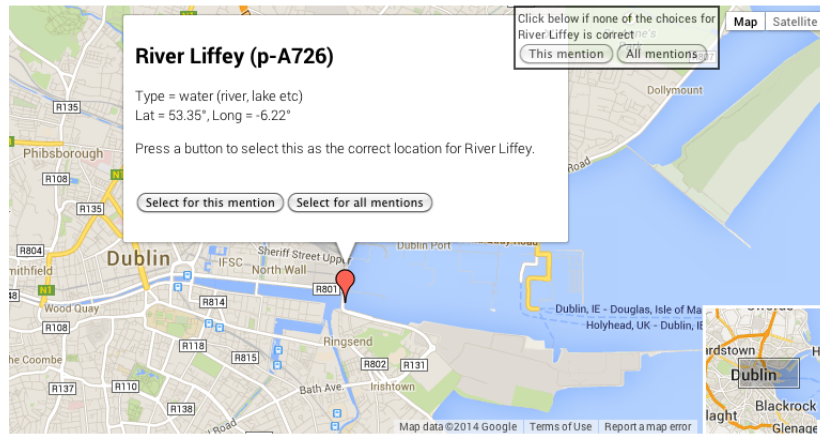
River Liffey (p-A726)

Type = water (river, lake etc)
Lat = 53.35°, Long = -6.22°

Press a button to select this as the correct location for River Liffey.

Select for this mention Select for all mentions

Click below if none of the choices for River Liffey is correct

This mention All mentions

Map Satellite

R135
Phibsborough
R108
R135
R804
mithfield
Dublin
N1
Wood Quay
R108
The Coombe
R137
R110
R138
R814
R118
R815
R111
IFSC
North Wall
Sheriff Street Upper
R801
Ringsend
R802
R131
Irishtown
Bath Ave
Dollymount
Dublin Port
Dublin, IE - Douglas, Isle of Ma
Holyhead, UK - Dublin, IE
rdstown
Dublin
Blackrock
laght
Glenage

Map data ©2014 Google Terms of Use Report a map error